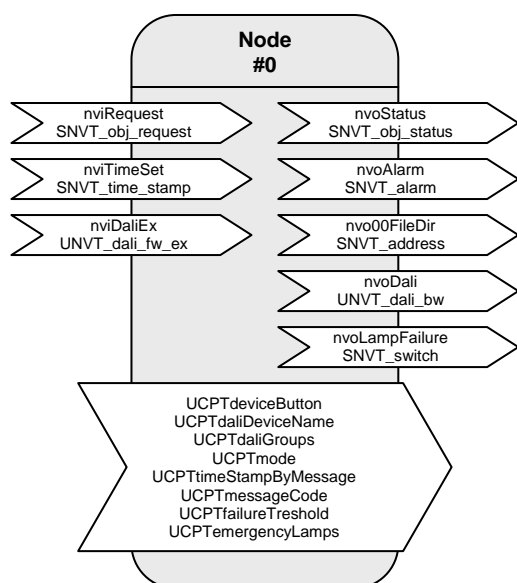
Node
#0

nviRequest
SNVT_obj_request

nviTimeSet
SNVT_time_stamp

nviDaliEx
UNVT_dali_fw_ex

nvoStatus
SNVT_obj_status

nvoAlarm
SNVT_alarm

nvo00FileDir
SNVT_address

nvoDali
UNVT_dali_bw

nvoLampFailure
SNVT_switch

UCPTdeviceButton
UCPTdaliDeviceName
UCPTdaliGroups
UCPTmode
UCPTtimeStampByMessage
UCPTmessageCode
UCPTfailureTreshold
UCPTemergencyLamps